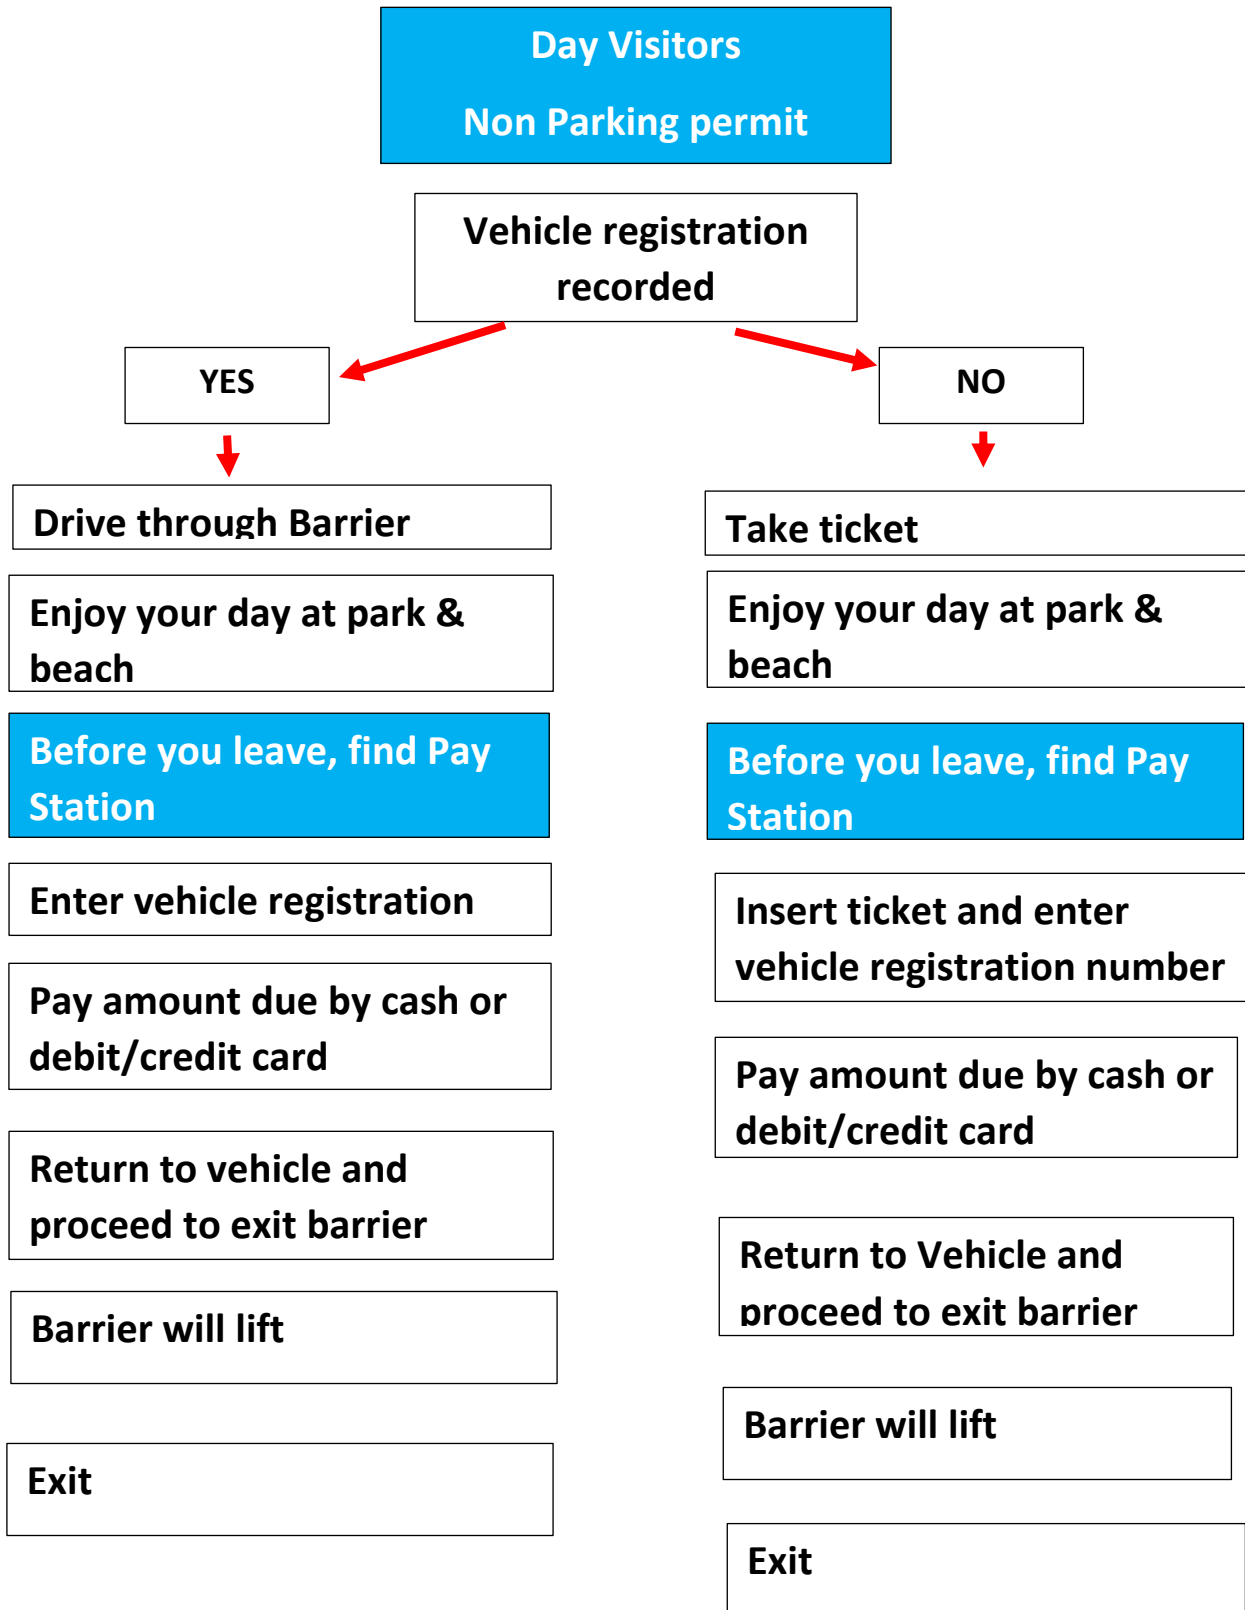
Day Visitors

Non Parking permit

Vehicle registration recorded

YES

NO

Drive through Barrier

Enjoy your day at park & beach

Before you leave, find Pay Station

Enter vehicle registration

Pay amount due by cash or debit/credit card

Return to vehicle and proceed to exit barrier

Barrier will lift

Exit

Take ticket

Enjoy your day at park & beach

Before you leave, find Pay Station

Insert ticket and enter vehicle registration number

Pay amount due by cash or debit/credit card

Return to Vehicle and proceed to exit barrier

Barrier will lift

Exit